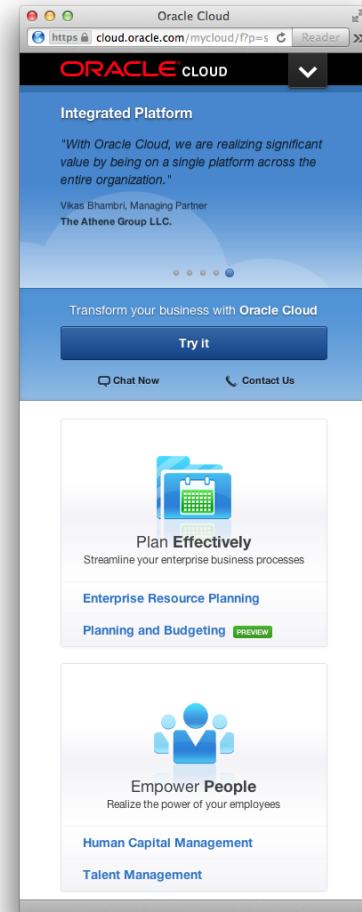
Oracle Cloud

https cloud.oracle.com/mycloud/f?p=s Reader

ORACLE CLOUD

Integrated Platform

"With Oracle Cloud, we are realizing significant value by being on a single platform across the entire organization."

Vikas Bhambri, Managing Partner
The Athene Group LLC.

Transform your business with Oracle Cloud

Try it

Chat Now Contact Us

Plan Effectively
Streamline your enterprise business processes

Enterprise Resource Planning

Planning and Budgeting PREVIEW

Empower People
Realize the power of your employees

Human Capital Management

Talent Management